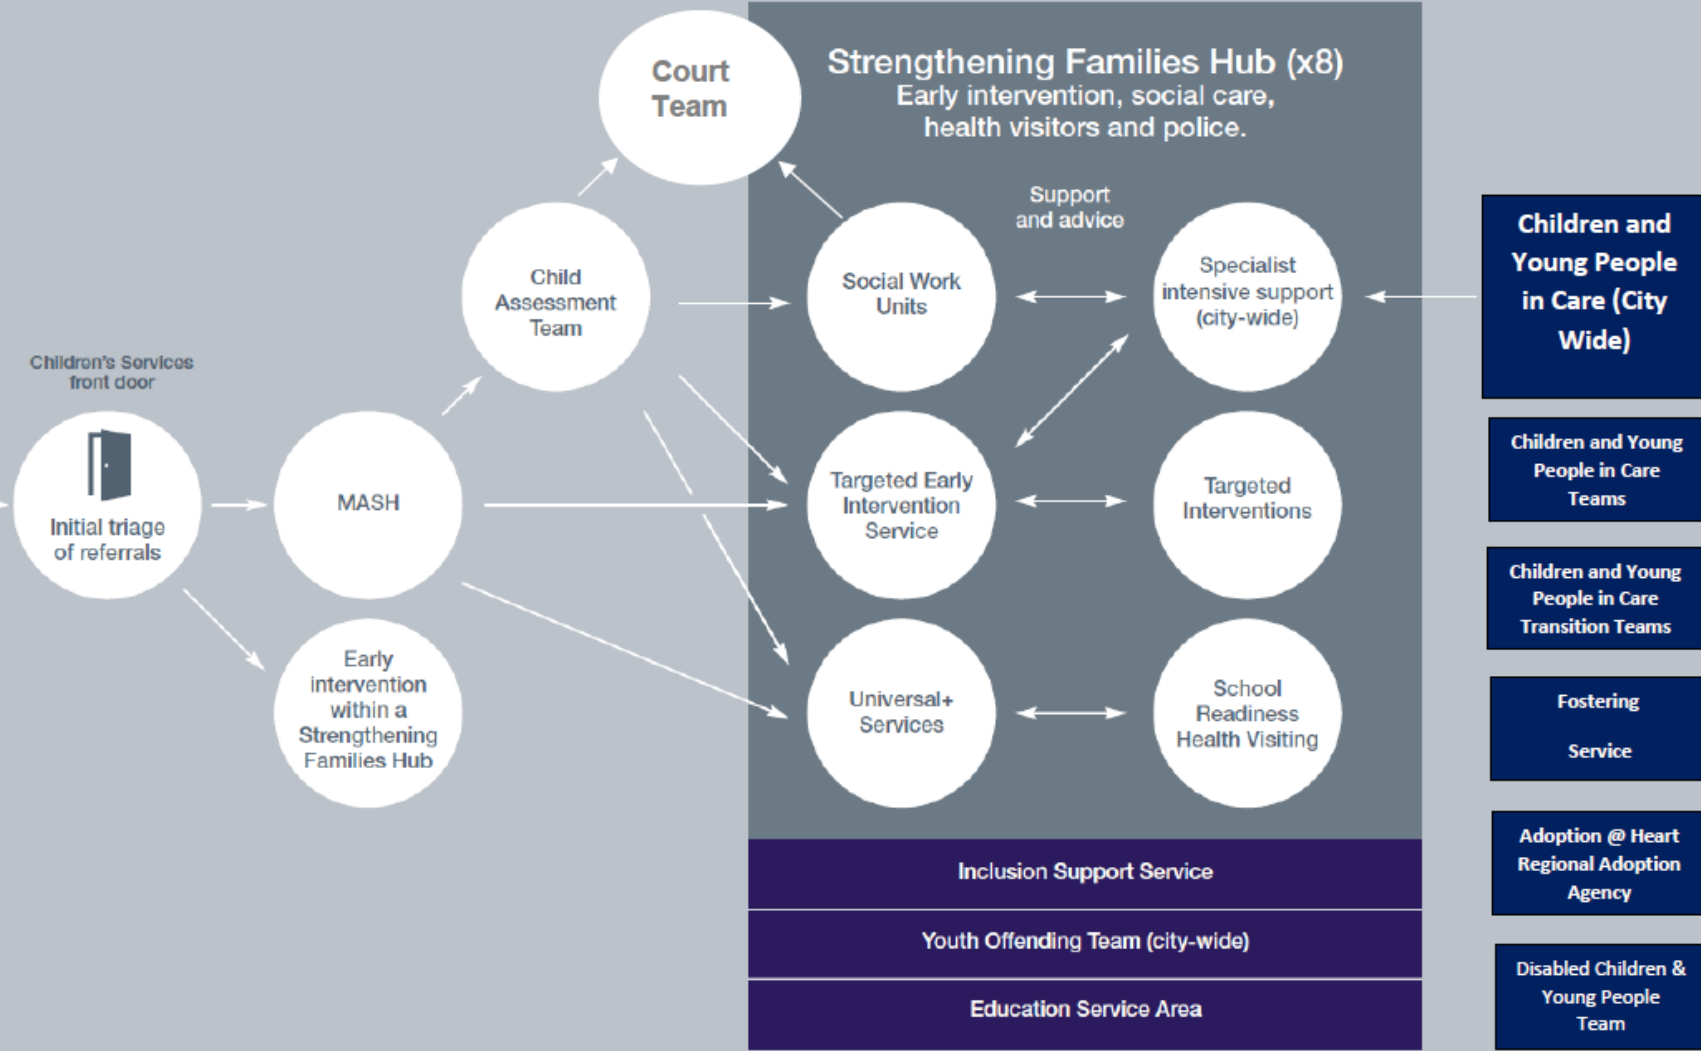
Children's Services front door

Initial triage of referrals

MASH

Early intervention within a Strengthening Families Hub

Child Assessment Team

Court Team

Strengthening Families Hub (x8)
Early intervention, social care, health visitors and police.

Support and advice

Social Work Units

Specialist intensive support (city-wide)

Targeted Early Intervention Service

Targeted Interventions

Universal+ Services

School Readiness Health Visiting

Inclusion Support Service

Youth Offending Team (city-wide)

Education Service Area

Children and Young People in Care (City Wide)

Children and Young People in Care Teams

Children and Young People in Care Transition Teams

Fostering Service

Adoption @ Heart Regional Adoption Agency

Disabled Children & Young People Team